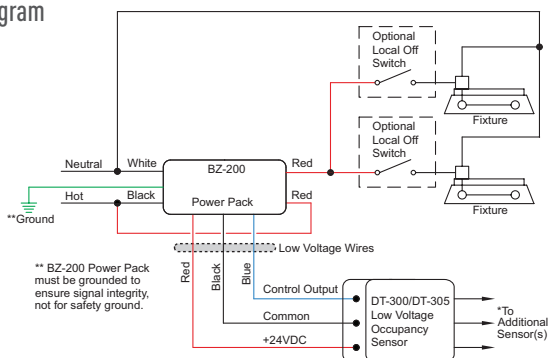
gram

Optional Local Off Switch

Fixture

Optional Local Off Switch

Neutral White BZ-200 Red

Hot Black Power Pack Red

**Ground

Fixture

Low Voltage Wires

** BZ-200 Power Pack must be grounded to ensure signal integrity, not for safety ground.

Red Black Blue

Control Output

Common

+24VDC

DT-300/DT-305 Low Voltage Occupancy Sensor

*To Additional Sensor(s)